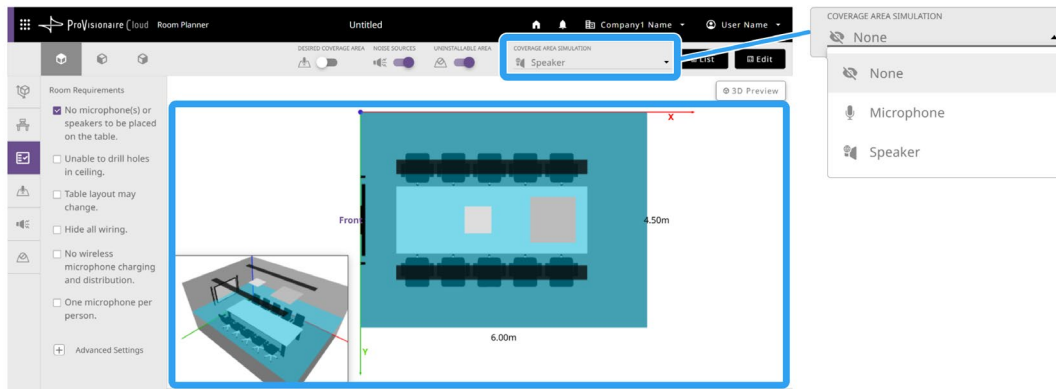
ProVisionaire Cloud Room Planner

Untitled

Company1 Name

User Name

DESIRED COVERAGE AREA

NOISE SOURCES

UNINSTALLABLE AREA

COVERAGE AREA SIMULATION

Speaker

List

Edit

3D Preview

Room Requirements

No microphone(s) or speakers to be placed on the table.

Unable to drill holes in ceiling.

Table layout may change.

Hide all wiring.

No wireless microphone charging and distribution.

One microphone per person.

Advanced Settings

X

Front

4.50m

6.00m

Y

COVERAGE AREA SIMULATION

None

None

Microphone

Speaker